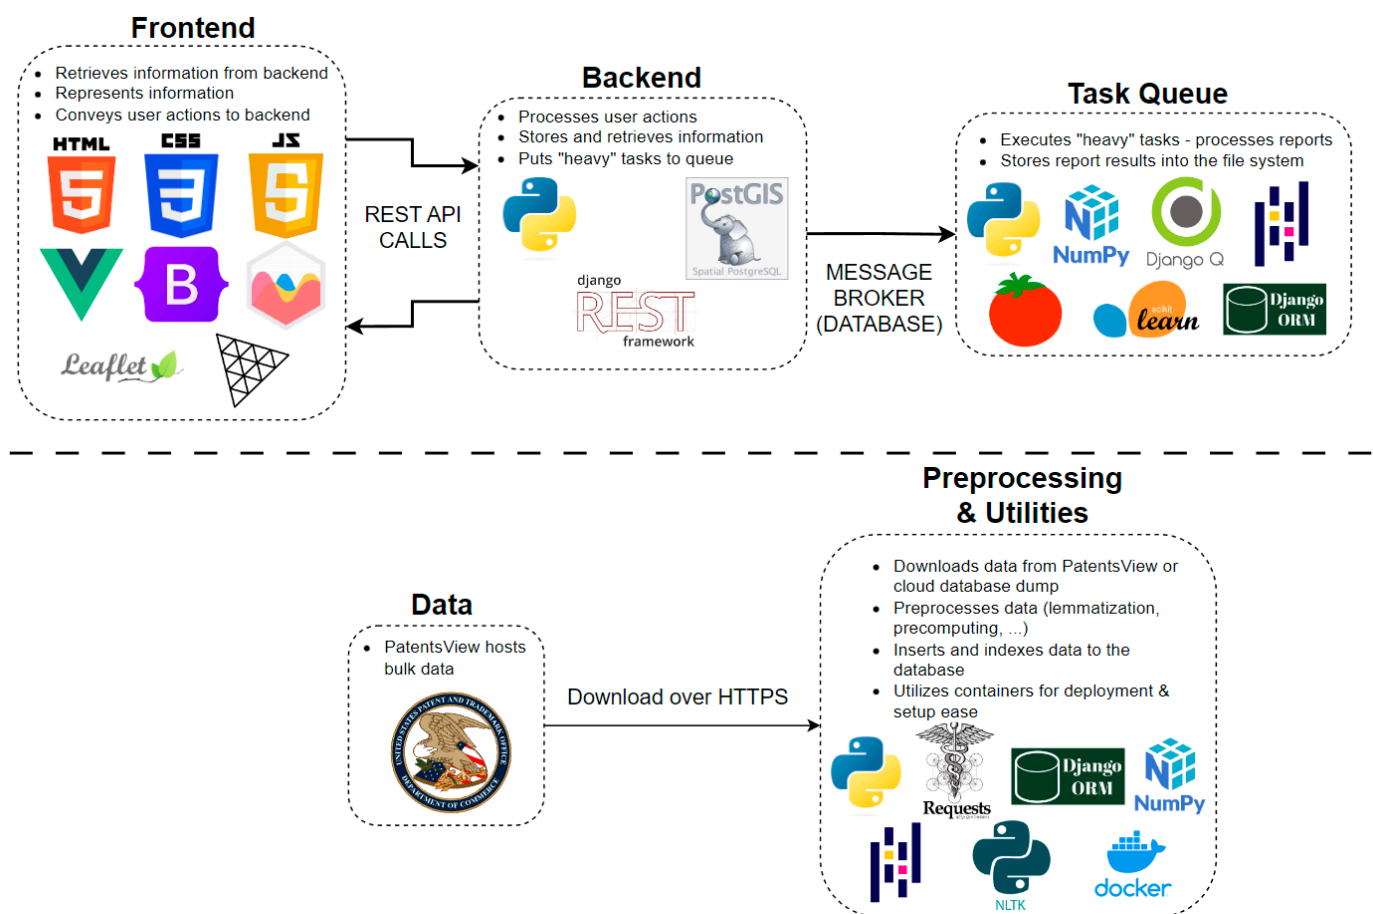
Frontend

- Retrieves information from backend
- Represents information
- Conveys user actions to backend

HTML CSS JS

5 3 5

B

Leaflet

REST API CALLS

Backend

- Processes user actions
- Stores and retrieves information
- Puts "heavy" tasks to queue

PostGIS

Spatial PostgreSQL

django REST framework

MESSAGE BROKER (DATABASE)

Task Queue

- Executes "heavy" tasks - processes reports
- Stores report results into the file system

NumPy

Django Q

scikit learn

Django ORM

Preprocessing & Utilities

Data

- PatentsView hosts bulk data

UNITED STATES PATENT AND TRADEMARK OFFICE DEPARTMENT OF COMMERCE

Download over HTTPS

- Downloads data from PatentsView or cloud database dump
- Preprocesses data (lemmatization, precomputing, ...)
- Inserts and indexes data to the database
- Utilizes containers for deployment & setup ease

Requests

Django ORM

NumPy

NLTK

docker